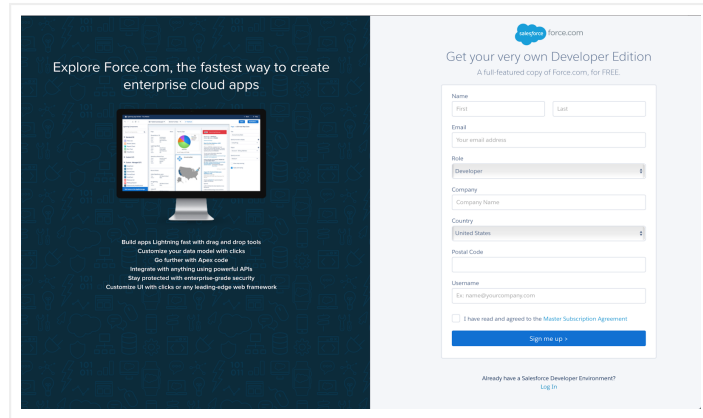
Explore Force.com, the fastest way to create enterprise cloud apps

Build apps Lightning fast with drag and drop tools
Customize your data model with clicks
Go further with Apex code
Integrate with anything using powerful APIs
Stay protected with enterprise-grade security
Customize UI with clicks or any leading-edge web framework

salesforce force.com

Get your very own Developer Edition

A full-featured copy of Force.com, for FREE.

Name
First
Last

Email
Your email address

Role
Developer

Company
Company Name

Country
United States

Postal Code

Username
Ex: name@yourcompany.com

I have read and agreed to the Master Subscription Agreement

Sign me up »

Already have a Salesforce Developer Environment?
Log In